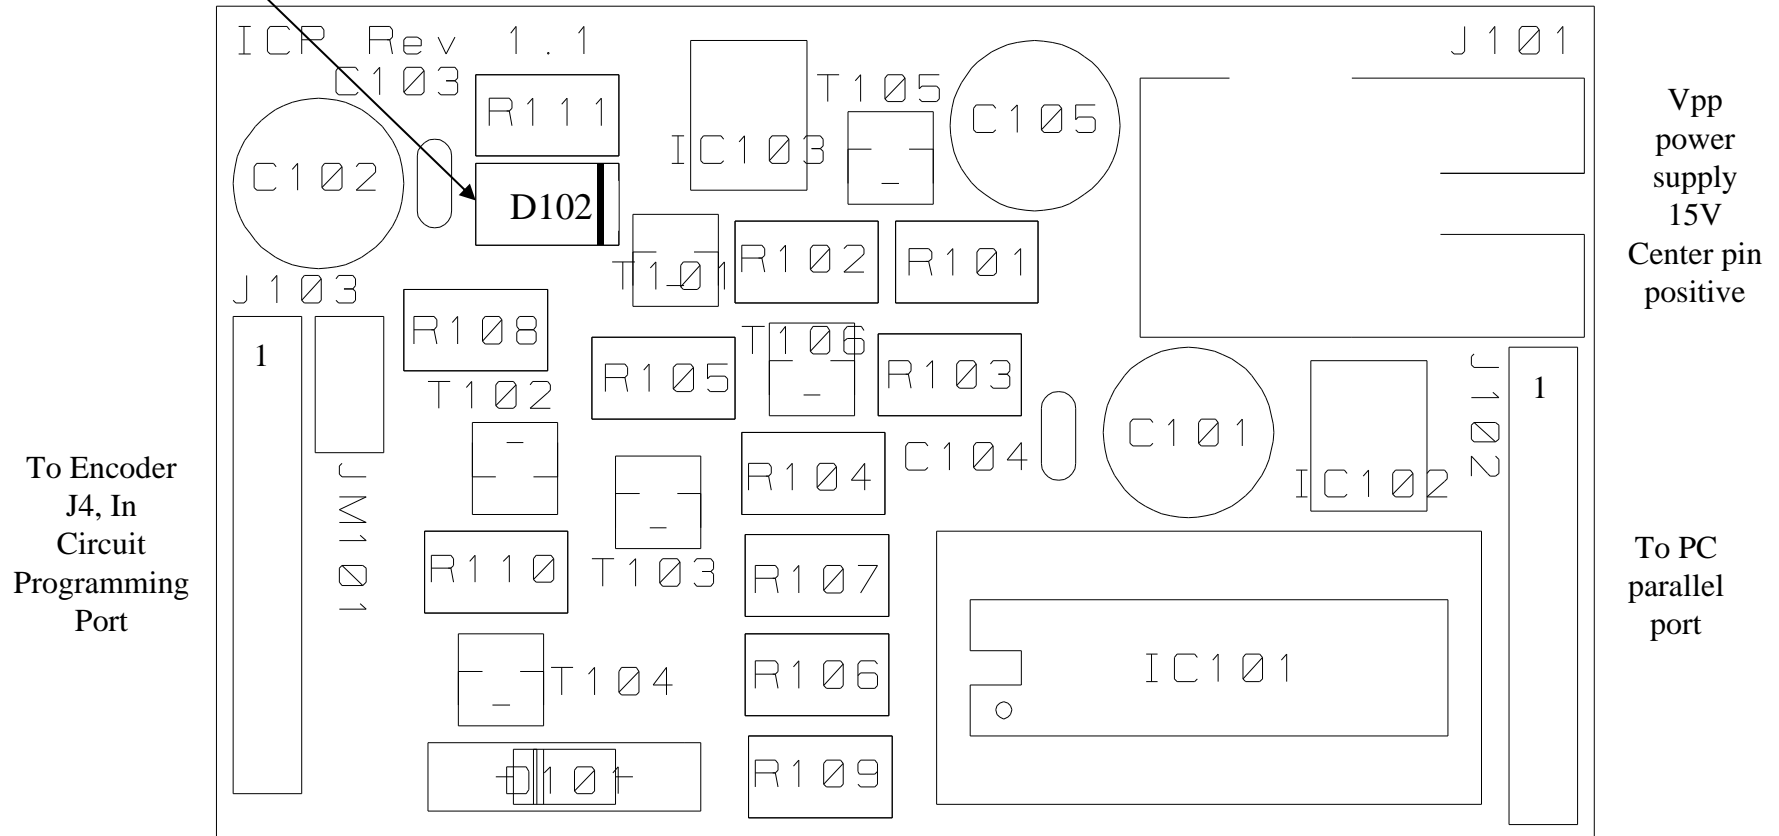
ICP Rev 1.1

J101

C103

R111

T105

C105

IC103

C102

D102

Vpp power supply 15V Center pin positive

T101

R102

R101

J103

R108

T106

1

R105

R103

J102

1

T102

C101

C104

To Encoder J4, In Circuit Programming Port

R104

IC102

JM101

R110

T103

R107

To PC parallel port

R106

IC101

T104

D101

R109